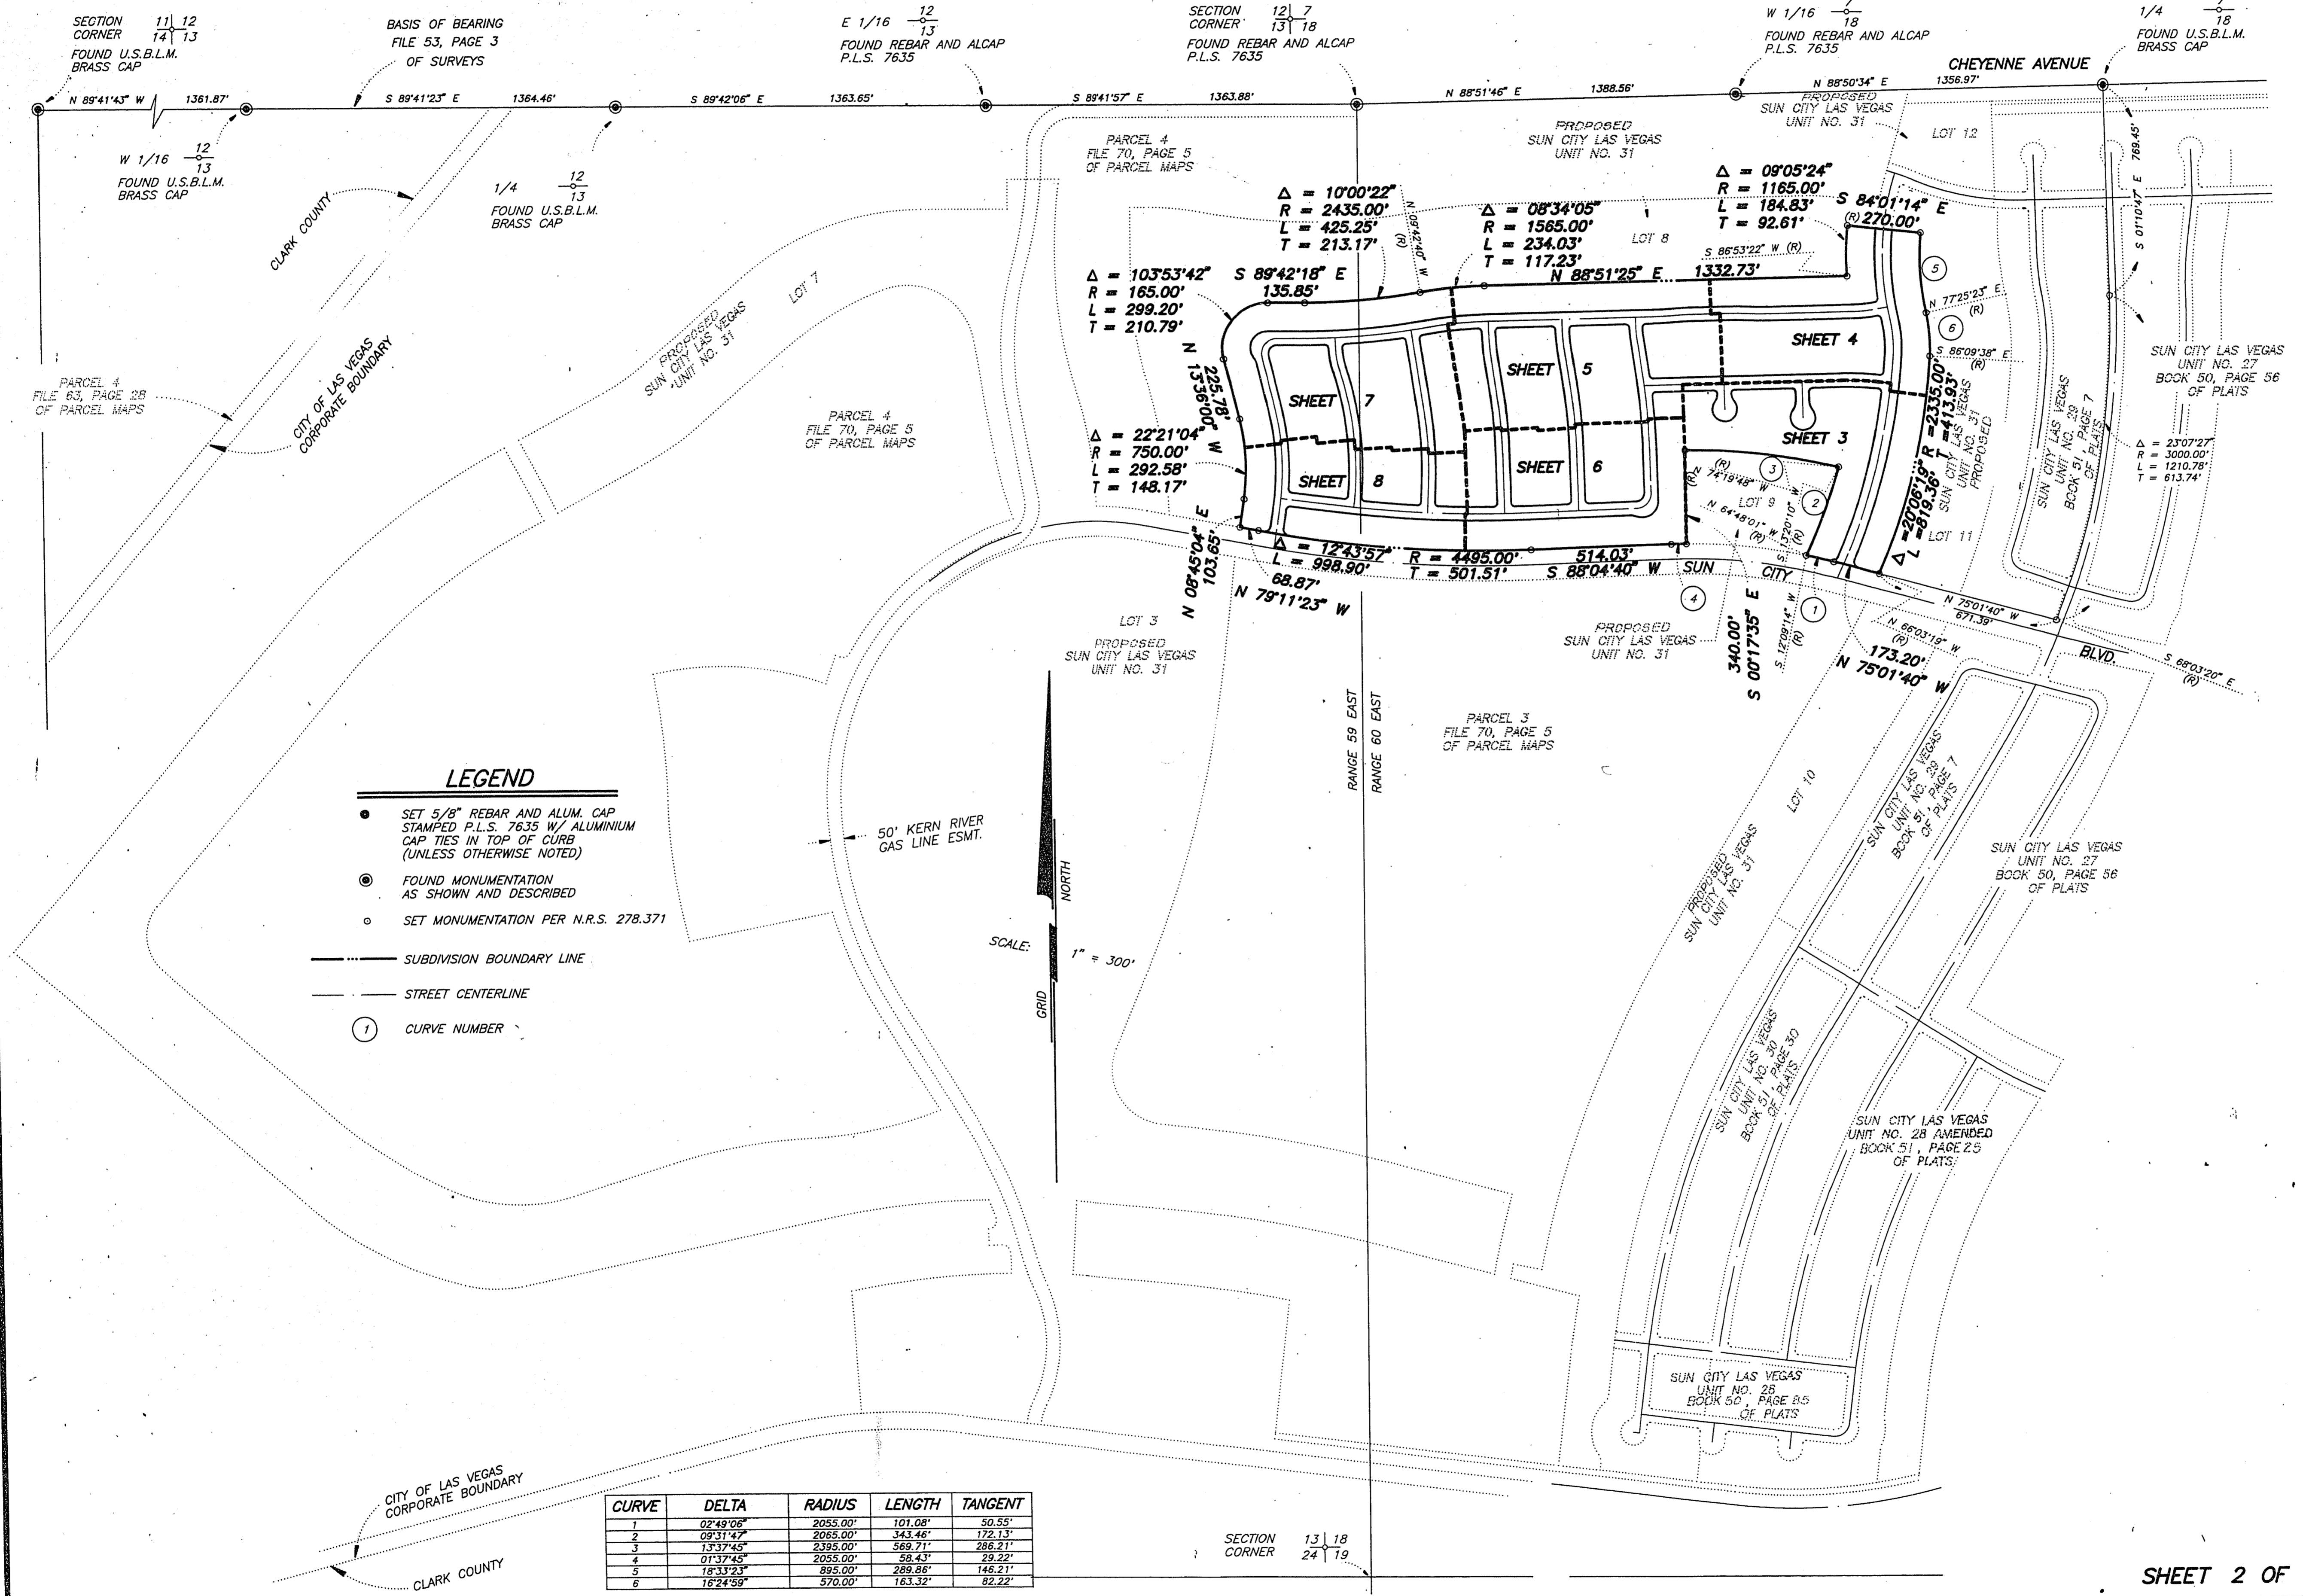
SECTION CORNER 11 12 14 13
FOUND U.S.B.L.M. BRASS CAP

BASIS OF BEARING FILE 53, PAGE 3 OF SURVEYS

E 1/16 12 13
FOUND REBAR AND ALCAP P.L.S. 7635

SECTION CORNER 12 7 13 18
FOUND REBAR AND ALCAP P.L.S. 7635

W 1/16 18
FOUND REBAR AND ALCAP P.L.S. 7635

1/4 18
FOUND U.S.B.L.M. BRASS CAP

CHEYENNE AVENUE

N 89°41'43" W 1361.87'
S 89°41'23" E 1364.46'
S 89°42'06" E 1363.65'
S 89°41'57" E 1363.88'
N 88°51'46" E 1388.56'
N 88°50'34" E 1356.97'

W 1/16 12 13
FOUND U.S.B.L.M. BRASS CAP

1/4 12 13
FOUND U.S.B.L.M. BRASS CAP

CLARK COUNTY

PARCEL 4 FILE 70, PAGE 5 OF PARCEL MAPS

PROPOSED SUN CITY LAS VEGAS UNIT NO. 31

PROPOSED SUN CITY LAS VEGAS UNIT NO. 31

LOT 12

S 01°10'47" E 769.45'

$\Delta$ = 10°00'22"
R = 2435.00'
L = 425.25'
T = 213.17'

N 09°42'40" W (R)

$\Delta$ = 08°34'05"
R = 1565.00'
L = 234.03'
T = 117.23'

LOT 8

$\Delta$ = 09°05'24"
R = 1165.00'
L = 184.83'
T = 92.61'

S 84°01'14" E (R) 270.00'

S 86°53'22" W (R)

N 88°51'25" E 1332.73'

$\Delta$ = 103°53'42"
R = 165.00'
L = 299.20'
T = 210.79'

S 89°42'18" E 135.85'

LOT 7

PROPOSED SUN CITY LAS VEGAS UNIT NO. 31

CITY OF LAS VEGAS CORPORATE BOUNDARY

PARCEL 4 FILE 63, PAGE 28 OF PARCEL MAPS

PARCEL 4 FILE 70, PAGE 5 OF PARCEL MAPS

N 13°36'00" W 225.78'

SHEET 7
SHEET 8
SHEET 5
SHEET 6
SHEET 4
SHEET 3

5
N 77°25'23" E (R)
6
S 86°09'38" E (R)

SUN CITY LAS VEGAS UNIT NO. 27 BOOK 50, PAGE 56 OF PLATS

SUN CITY LAS VEGAS UNIT NO. 29 BOOK 51, PAGE 7 OF PLATS

$\Delta$ = 23°07'27"
R = 3000.00'
L = 1210.78'
T = 613.74'

$\Delta$ = 22°21'04"
R = 750.00'
L = 292.58'
T = 148.17'

3
(R) 74°19'48" W
LOT 9
2
N 64°48'01" W (R)
S 13°20'10" W

$\Delta$ = 20°06'19"
R = 2335.00'
L = 819.36'
T = 413.93'

PROPOSED SUN CITY LAS VEGAS UNIT NO. 31

LOT 11

N 08°45'04" E 103.65'

$\Delta$ = 12°43'57"
L = 998.90'
68.87'
N 79°11'23" W

R = 4495.00'
T = 501.51'
514.03'
S 88°04'40" W

SUN CITY

4
1

N 75°01'40" W 671.39'
N 66°03'19" W (R)
173.20'
N 75°01'40" W
BLVD.
S 68°03'20" E (R)

340.00'
S 00°17'35" E
S 12°09'14" W (R)

LOT 3
PROPOSED SUN CITY LAS VEGAS UNIT NO. 31

PROPOSED SUN CITY LAS VEGAS UNIT NO. 31

RANGE 59 EAST
RANGE 60 EAST

PARCEL 3 FILE 70, PAGE 5 OF PARCEL MAPS

LOT 10

PROPOSED SUN CITY LAS VEGAS UNIT NO. 31

SUN CITY LAS VEGAS UNIT NO. 29 BOOK 51, PAGE 7 OF PLATS

SUN CITY LAS VEGAS UNIT NO. 27 BOOK 50, PAGE 56 OF PLATS

LEGEND
SET 5/8" REBAR AND ALUM. CAP STAMPED P.L.S. 7635 W/ ALUMINIUM CAP TIES IN TOP OF CURB (UNLESS OTHERWISE NOTED)
FOUND MONUMENTATION AS SHOWN AND DESCRIBED
SET MONUMENTATION PER N.R.S. 278.371
SUBDIVISION BOUNDARY LINE
STREET CENTERLINE
1 CURVE NUMBER

50' KERN RIVER GAS LINE ESMT.

GRID NORTH
SCALE: 1" = 300'

SUN CITY LAS VEGAS UNIT NO. 30 BOOK 51, PAGE 30 OF PLATS

SUN CITY LAS VEGAS UNIT NO. 28 AMENDED BOOK 51, PAGE 25 OF PLATS

SUN CITY LAS VEGAS UNIT NO. 26 BOOK 50, PAGE 85 OF PLATS

CITY OF LAS VEGAS CORPORATE BOUNDARY

CLARK COUNTY

| CURVE | DELTA | RADIUS | LENGTH | TANGENT |
|---|---|---|---|---|
| 1 | 02°49'06" | 2055.00' | 101.08' | 50.55' |
| 2 | 09°31'47" | 2065.00' | 343.46' | 172.13' |
| 3 | 13°37'45" | 2395.00' | 569.71' | 286.21' |
| 4 | 01°37'45" | 2055.00' | 58.43' | 29.22' |
| 5 | 18°33'23" | 895.00' | 289.86' | 145.21' |
| 6 | 16°24'59" | 570.00' | 163.32' | 82.22' |

SECTION CORNER 13 18 24 19

SHEET 2 OF